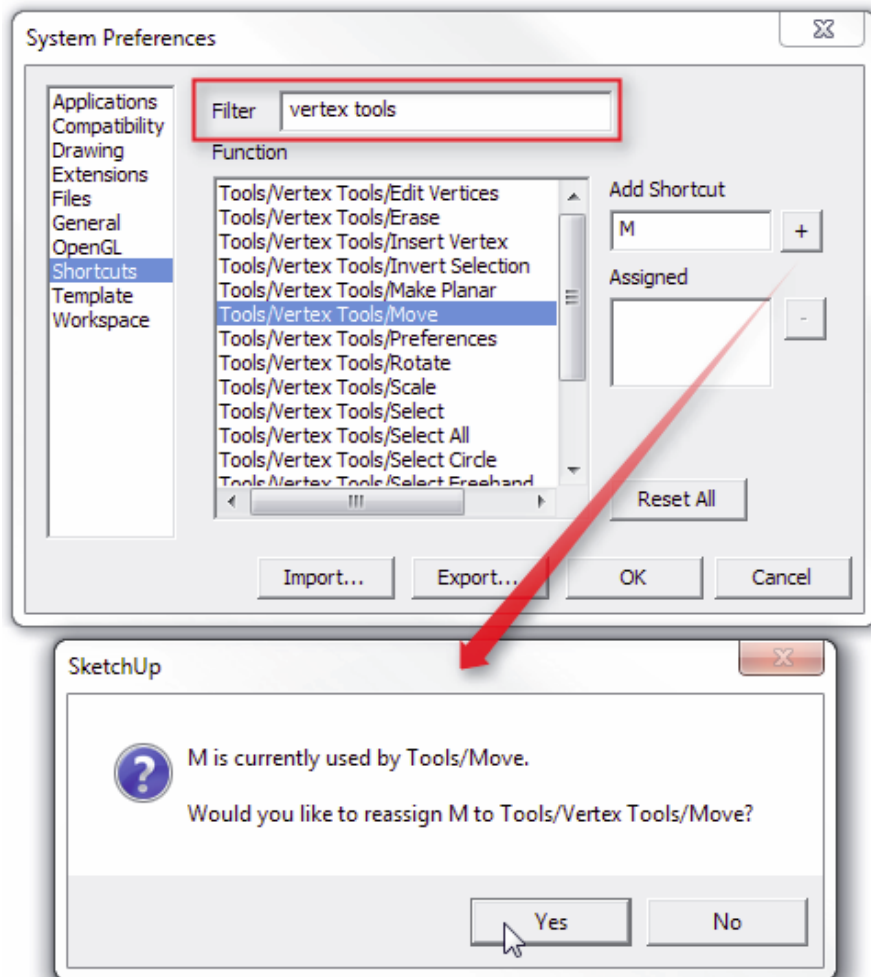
System Preferences

Applications
Compatibility
Drawing
Extensions
Files
General
OpenGL
Shortcuts
Template
Workspace

Filter vertex tools

Function

Tools/Vertex Tools/Edit Vertices
Tools/Vertex Tools/Erase
Tools/Vertex Tools/Insert Vertex
Tools/Vertex Tools/Invert Selection
Tools/Vertex Tools/Make Planar
Tools/Vertex Tools/Move
Tools/Vertex Tools/Preferences
Tools/Vertex Tools/Rotate
Tools/Vertex Tools/Scale
Tools/Vertex Tools/Select
Tools/Vertex Tools/Select All
Tools/Vertex Tools/Select Circle
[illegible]

Add Shortcut
M
+
Assigned
-
Reset All

Import... Export... OK Cancel

SketchUp

M is currently used by Tools/Move.

Would you like to reassign M to Tools/Vertex Tools/Move?

Yes No